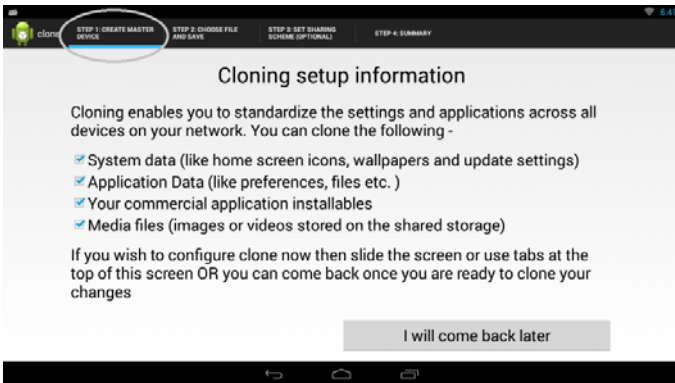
6:4

clone

STEP 1: CREATE MASTER DEVICE

STEP 2: CHOOSE FILE AND SAVE

STEP 3: SET SHARING SCHEME (OPTIONAL)

STEP 4: SUMMARY

Cloning setup information

Cloning enables you to standardize the settings and applications across all devices on your network. You can clone the following -

System data (like home screen icons, wallpapers and update settings)

Application Data (like preferences, files etc. )

Your commercial application installables

Media files (images or videos stored on the shared storage)

If you wish to configure clone now then slide the screen or use tabs at the top of this screen OR you can come back once you are ready to clone your changes

I will come back later